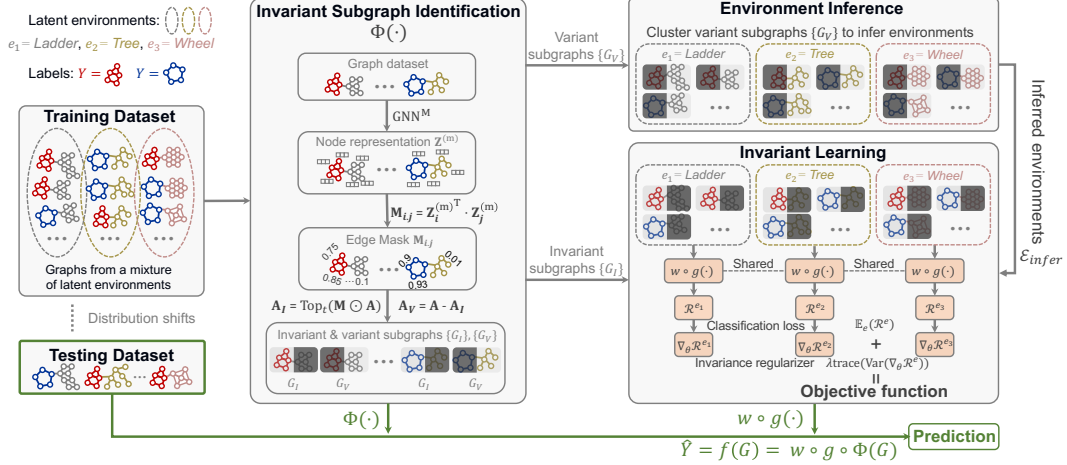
Latent environments:
$e_1$= Ladder, $e_2$= Tree, $e_3$= Wheel
Labels: $Y$ = , $Y$ =

Training Dataset

Graphs from a mixture of latent environments

Distribution shifts

Testing Dataset

Invariant Subgraph Identification
$\Phi(\cdot)$

Graph dataset

$\text{GNN}^{\text{M}}$

Node representation $\mathbf{Z}^{(m)}$

$\mathbf{M}_{ij} = \mathbf{Z}_i^{(m)^{\text{T}}} \cdot \mathbf{Z}_j^{(m)}$

Edge Mask $\mathbf{M}_{ij}$

0.75
0.85 0.1
0.9 0.01
0.93

$\mathbf{A}_I = \text{Top}_t(\mathbf{M} \odot \mathbf{A})$ $\mathbf{A}_V = \mathbf{A} - \mathbf{A}_I$

Invariant & variant subgraphs $\{G_I\}$, $\{G_V\}$

$G_I$ $G_V$ $G_I$ $G_V$

Variant subgraphs $\{G_V\}$

Invariant subgraphs $\{G_I\}$

Environment Inference

Cluster variant subgraphs $\{G_V\}$ to infer environments

$e_1$= Ladder $e_2$= Tree $e_3$= Wheel

Inferred environments $\mathcal{E}_{infer}$

Invariant Learning

$e_1$= Ladder $e_2$= Tree $e_3$= Wheel

$w \circ g(\cdot)$ Shared $w \circ g(\cdot)$ Shared $w \circ g(\cdot)$

$\mathcal{R}^{e_1}$ $\mathcal{R}^{e_2}$ $\mathcal{R}^{e_3}$

Classification loss $\mathbb{E}_e(\mathcal{R}^e)$

$\nabla_\theta \mathcal{R}^{e_1}$ $\nabla_\theta \mathcal{R}^{e_2}$ + $\nabla_\theta \mathcal{R}^{e_3}$

Invariance regularizer $\lambda\text{trace}(\text{Var}(\nabla_\theta \mathcal{R}^e))$

||
Objective function

$\Phi(\cdot)$

$w \circ g(\cdot)$

$\hat{Y} = f(G) = w \circ g \circ \Phi(G)$

Prediction